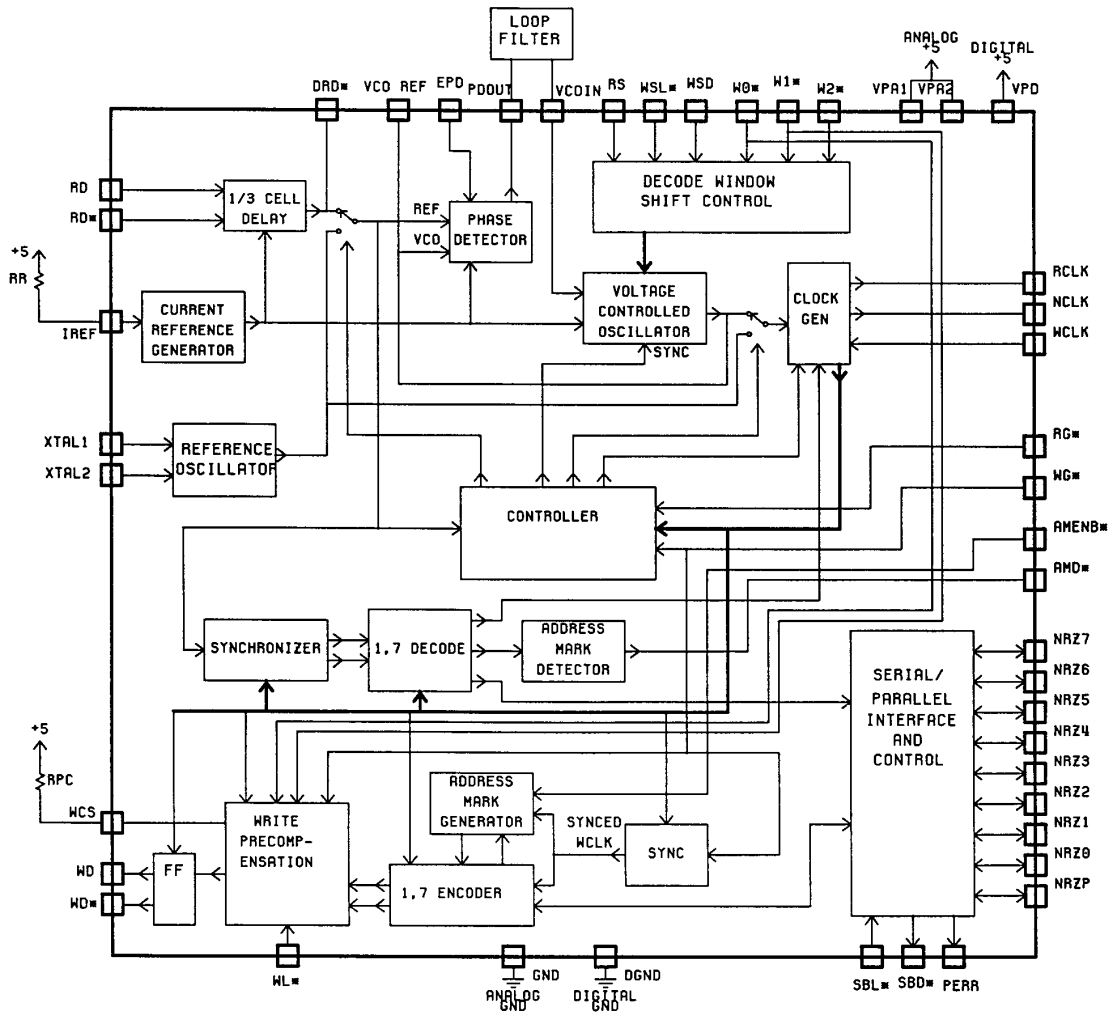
LOOP FILTER

ANALOG +5

DIGITAL +5

DRD∗ VCO REF EPD PDOUT VCOIN RS WSL∗ WSD W0∗ W1∗ W2∗ VPA1 VPA2 VPD

RD
RD∗
+5
RR
IREF

1/3 CELL DELAY

REF
VCO
PHASE DETECTOR

DECODE WINDOW SHIFT CONTROL

VOLTAGE CONTROLLED OSCILLATOR
SYNC

CLOCK GEN

RCLK
NCLK
WCLK

CURRENT REFERENCE GENERATOR

XTAL1
XTAL2
REFERENCE OSCILLATOR

CONTROLLER

RG∗
WG∗
AMENB∗
AMD∗

SYNCHRONIZER
1,7 DECODE
ADDRESS MARK DETECTOR

SERIAL/ PARALLEL INTERFACE AND CONTROL

NRZ7
NRZ6
NRZ5
NRZ4
NRZ3
NRZ2
NRZ1
NRZ0
NRZP

+5
RPC
WCS
WD
WD∗

FF

WRITE PRECOMPENSATION

ADDRESS MARK GENERATOR

SYNCED WCLK

SYNC

1,7 ENCODER

WL∗

GND
ANALOG GND

DGND
DIGITAL GND

SBL∗ SBD∗ PERR